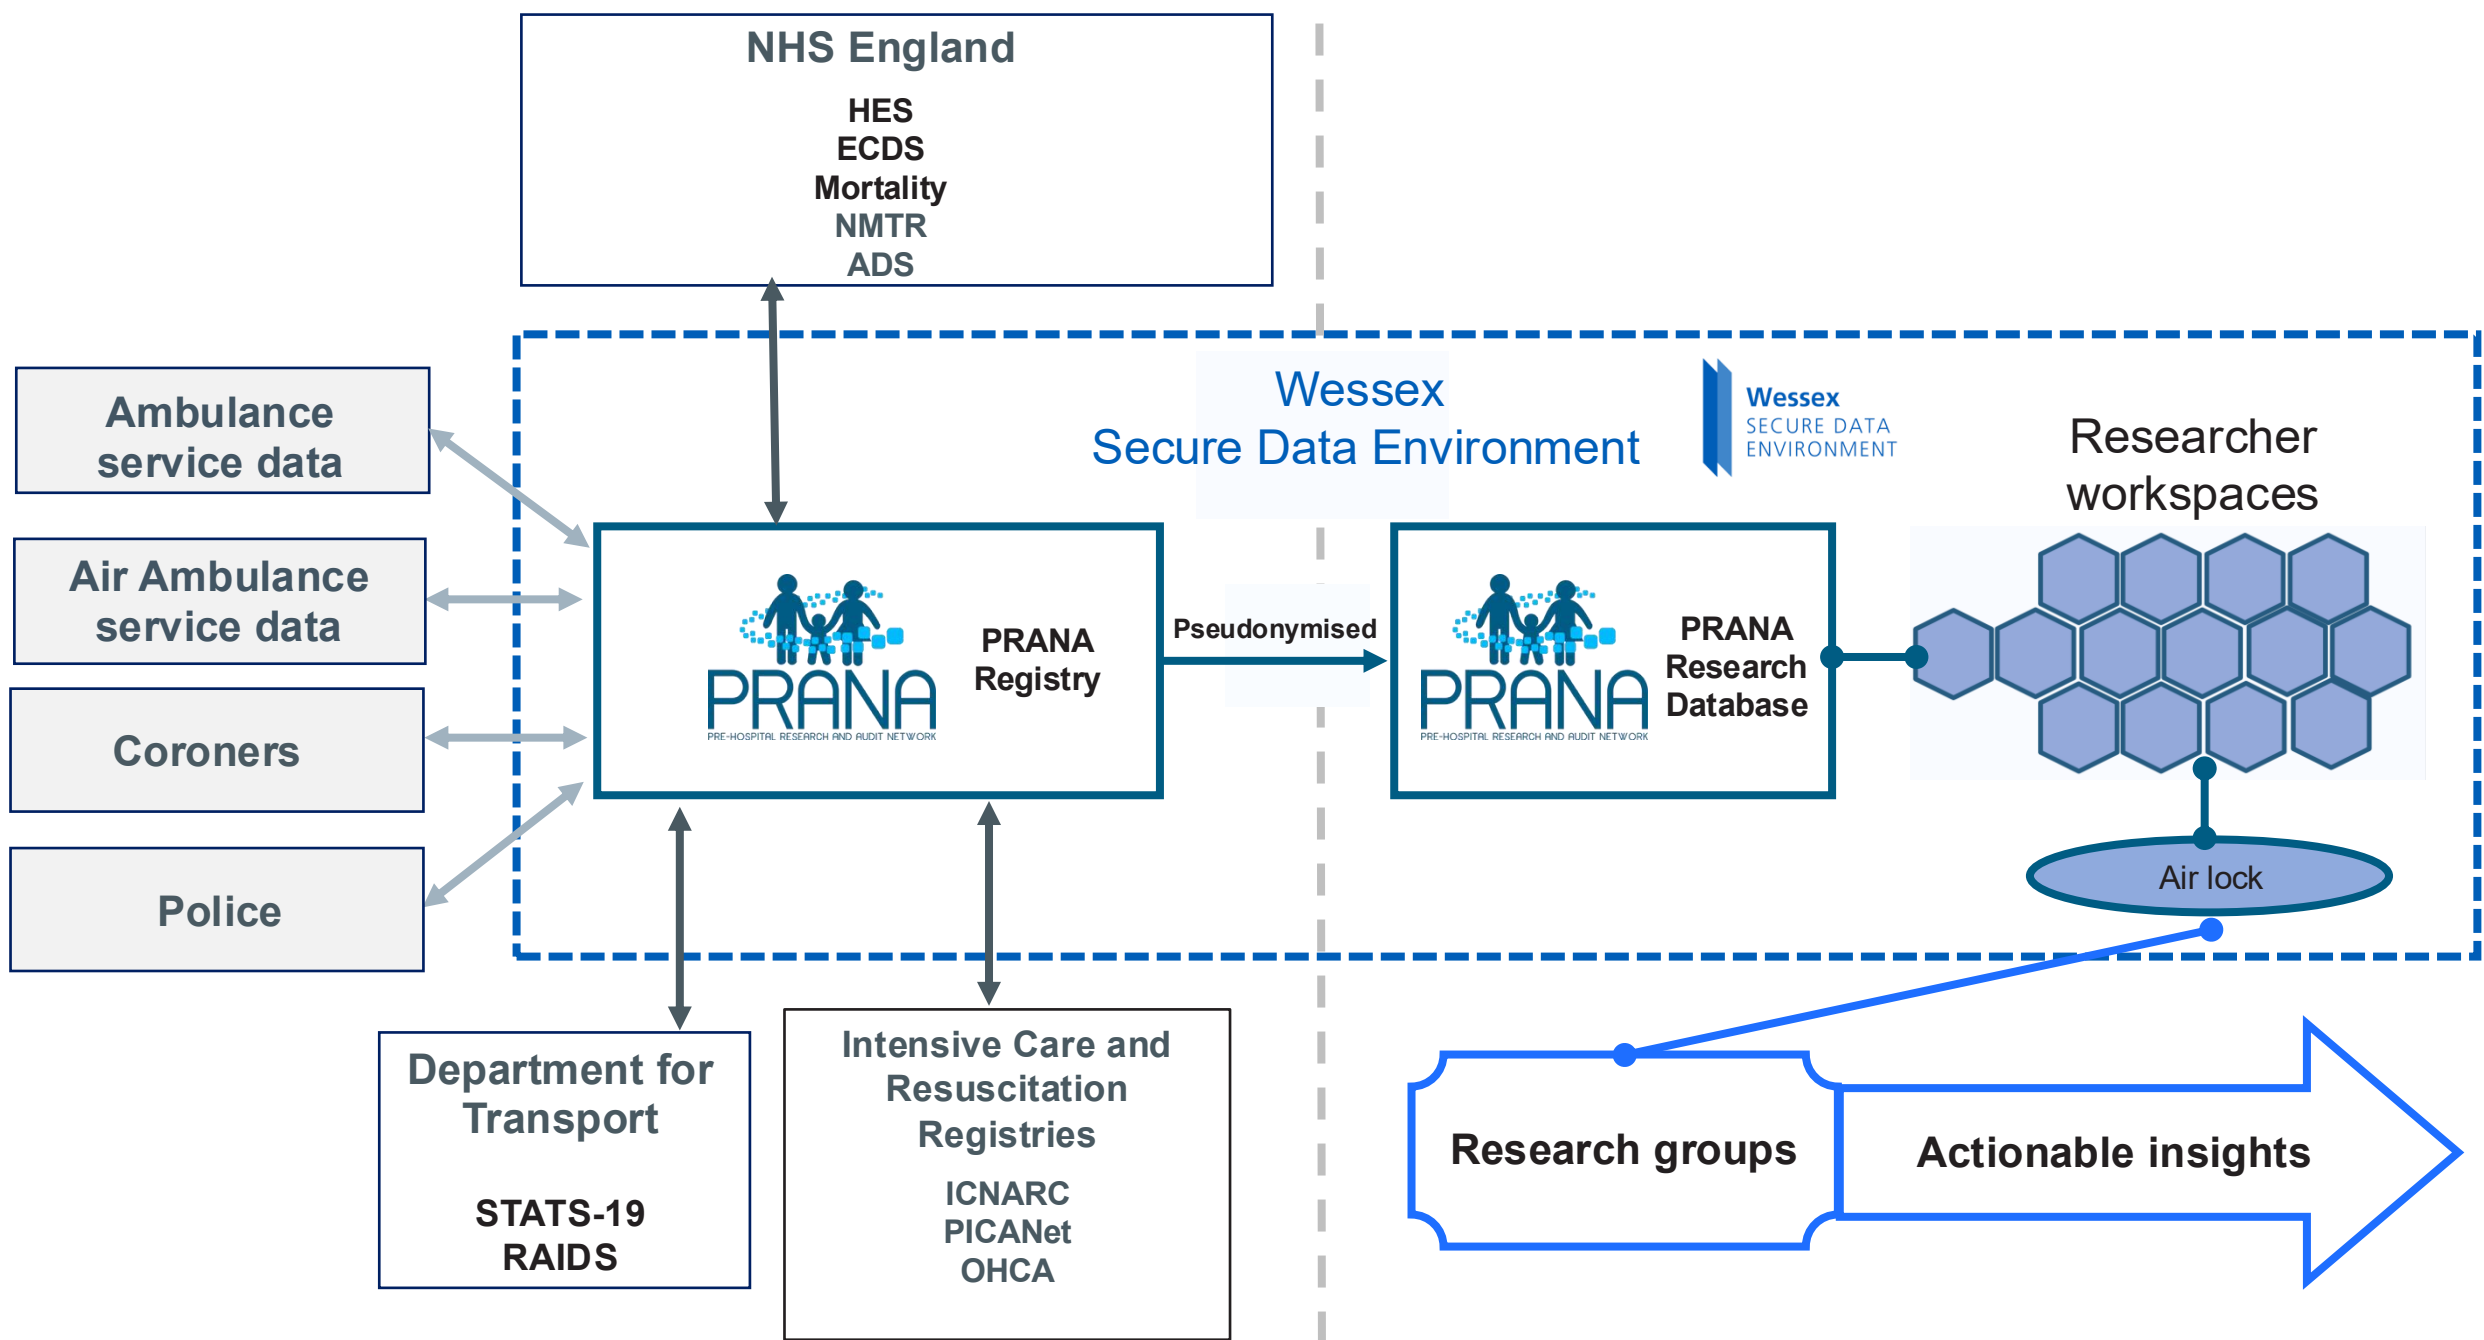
NHS England

HES
ECDS
Mortality
NMTR
ADS

Ambulance service data

Air Ambulance service data

Coroners

Police

Wessex
Secure Data Environment

Wessex
SECURE DATA ENVIRONMENT

Researcher workspaces

PRANA
PRE-HOSPITAL RESEARCH AND AUDIT NETWORK

PRANA Registry

Pseudonymised

PRANA
PRE-HOSPITAL RESEARCH AND AUDIT NETWORK

PRANA Research Database

Air lock

Department for Transport

STATS-19
RAIDS

Intensive Care and Resuscitation Registries

ICNARC
PICANet
OHCA

Research groups

Actionable insights